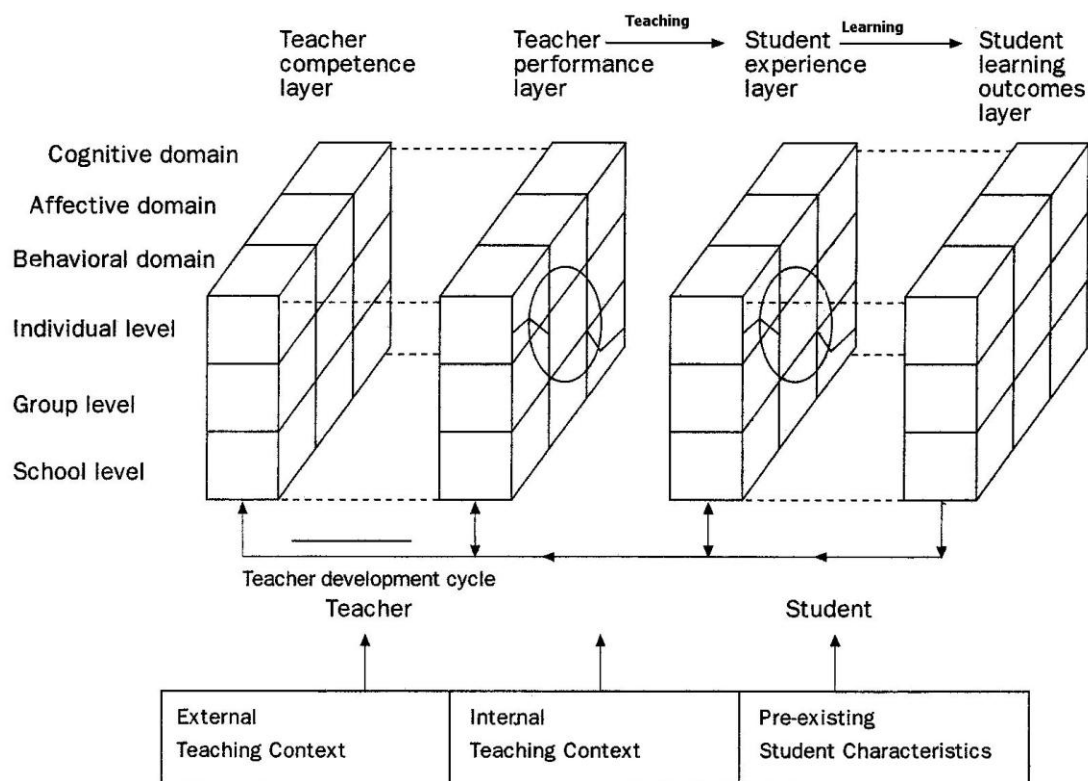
Teacher competence layer

Teacher performance layer

Teaching

Student experience layer

Learning

Student learning outcomes layer

Cognitive domain

Affective domain

Behavioral domain

Individual level

Group level

School level

Teacher development cycle

Teacher

Student

| External Teaching Context | Internal Teaching Context | Pre-existing Student Characteristics |
|---|---|---|